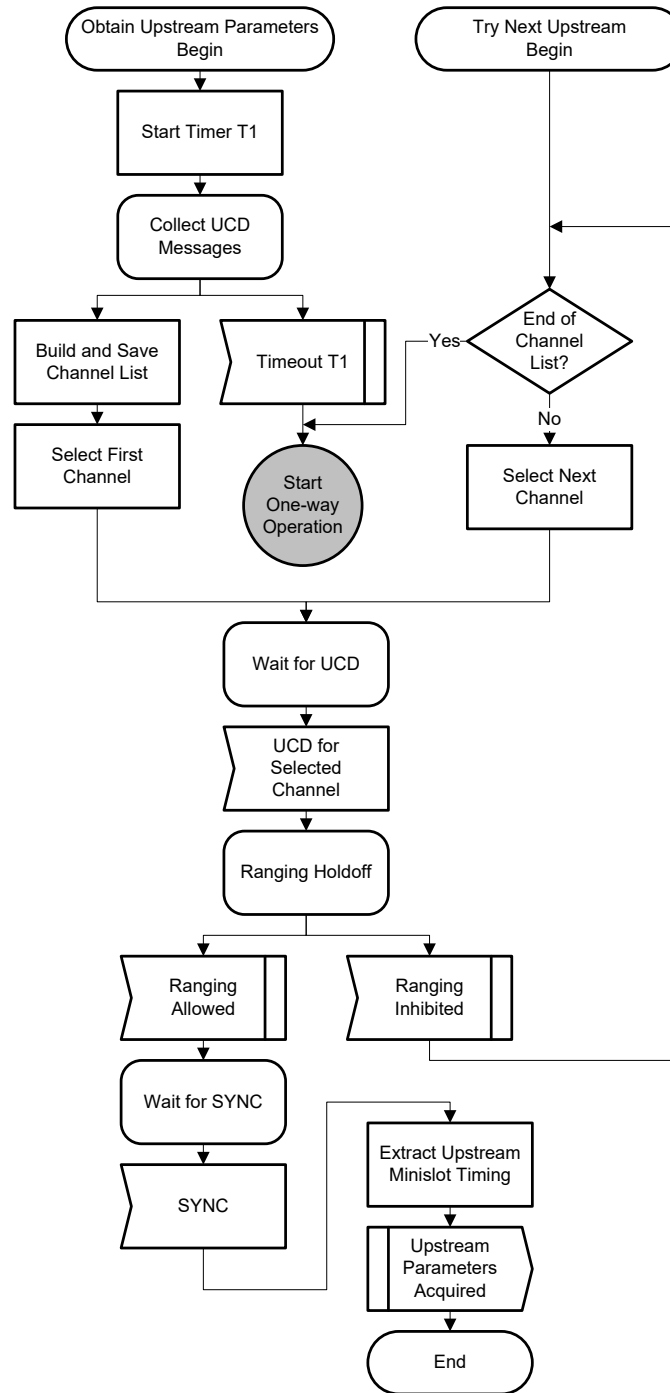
Obtain Upstream Parameters Begin

Try Next Upstream Begin

Start Timer T1

Collect UCD Messages

End of Channel List?

Yes

No

Build and Save Channel List

Timeout T1

Select First Channel

Start One-way Operation

Select Next Channel

Wait for UCD

UCD for Selected Channel

Ranging Holdoff

Ranging Allowed

Ranging Inhibited

Wait for SYNC

SYNC

Extract Upstream Minislot Timing

Upstream Parameters Acquired

End